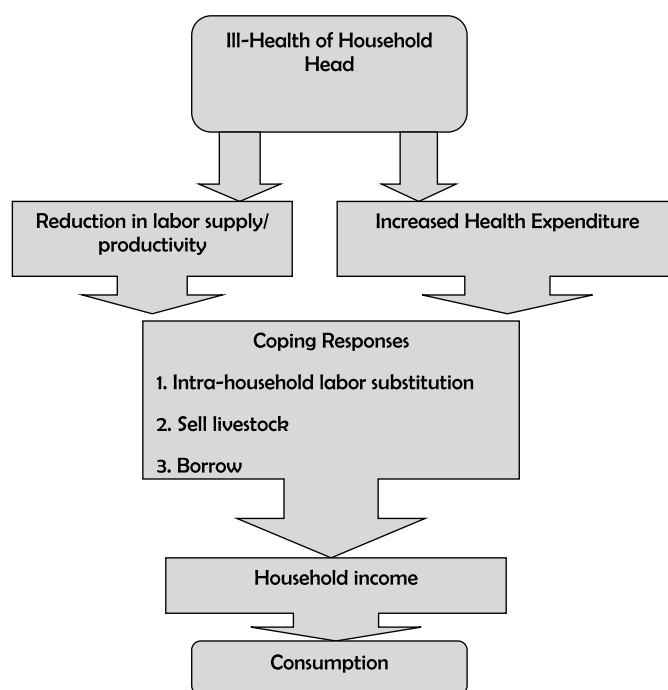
Ill-Health of Household Head

Reduction in labor supply/ productivity

Increased Health Expenditure

Coping Responses

1. Intra-household labor substitution

2. Sell livestock

3. Borrow

Household income

Consumption